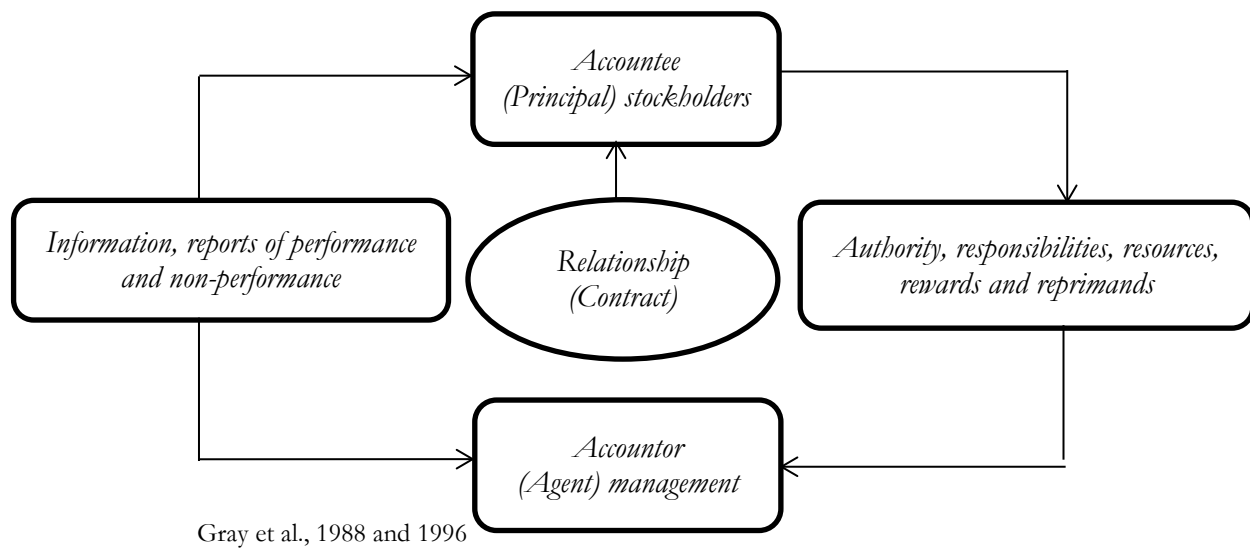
Accountee
(Principal) stockholders

Information, reports of performance and non-performance

Relationship
(Contract)

Authority, responsibilities, resources, rewards and reprimands

Accountor
(Agent) management

Gray et al., 1988 and 1996